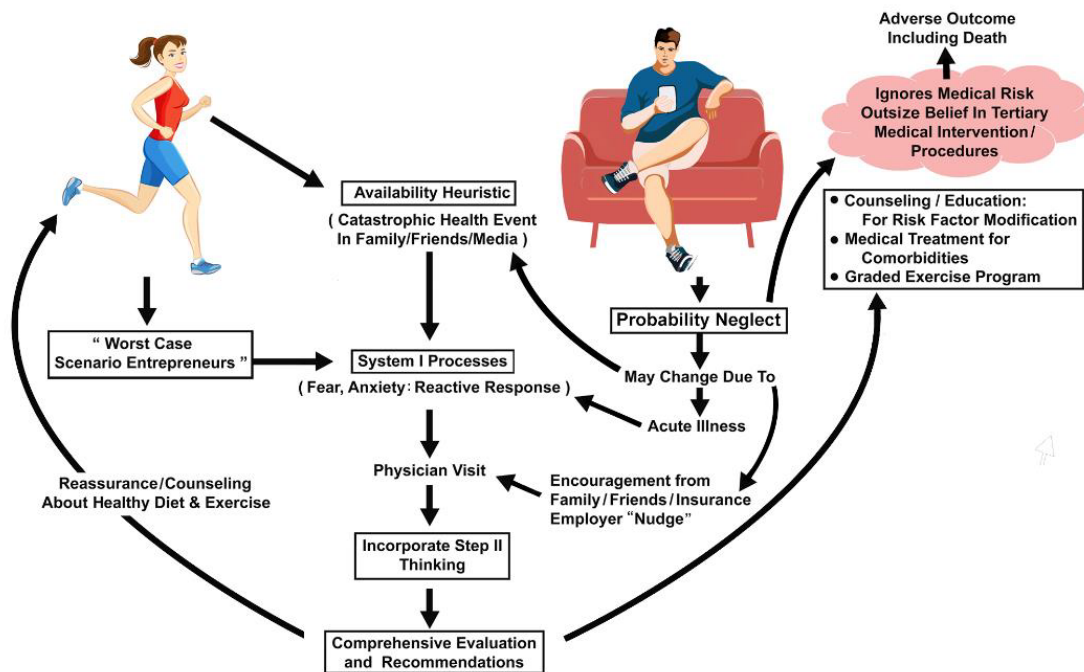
Adverse Outcome Including Death

Ignores Medical Risk Outsize Belief In Tertiary Medical Intervention / Procedures

Availability Heuristic

( Catastrophic Health Event In Family/Friends/Media )

• Counseling / Education: For Risk Factor Modification
• Medical Treatment for Comorbidities
• Graded Exercise Program

" Worst Case Scenario Entrepreneurs "

Probability Neglect

System I Processes

( Fear, Anxiety: Reactive Response )

May Change Due To

Acute Illness

Reassurance/Counseling About Healthy Diet & Exercise

Physician Visit

Encouragement from Family / Friends / Insurance Employer "Nudge"

Incorporate Step II Thinking

Comprehensive Evaluation and Recommendations